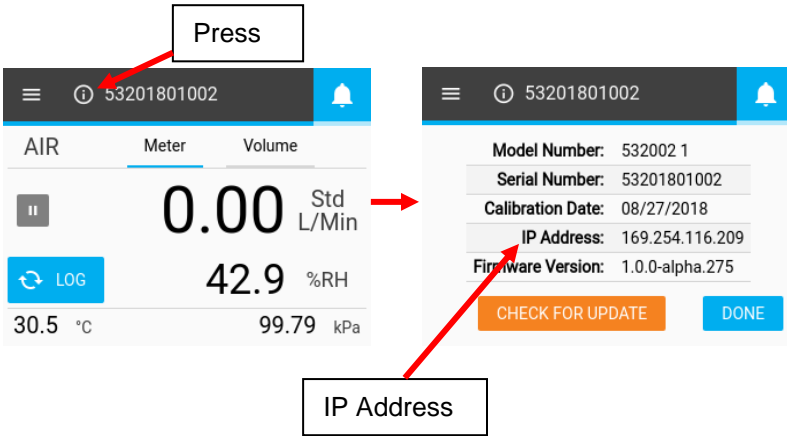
Press

53201801002

AIR

Meter

Volume

0.00

Std L/Min

LOG

42.9

%RH

30.5 °C

99.79 kPa

53201801002

| Model Number: | 532002 1 |
|---|---|
| Serial Number: | 53201801002 |
| Calibration Date: | 08/27/2018 |
| IP Address: | 169.254.116.209 |
| Firmware Version: | 1.0.0-alpha.275 |

CHECK FOR UPDATE

DONE

IP Address